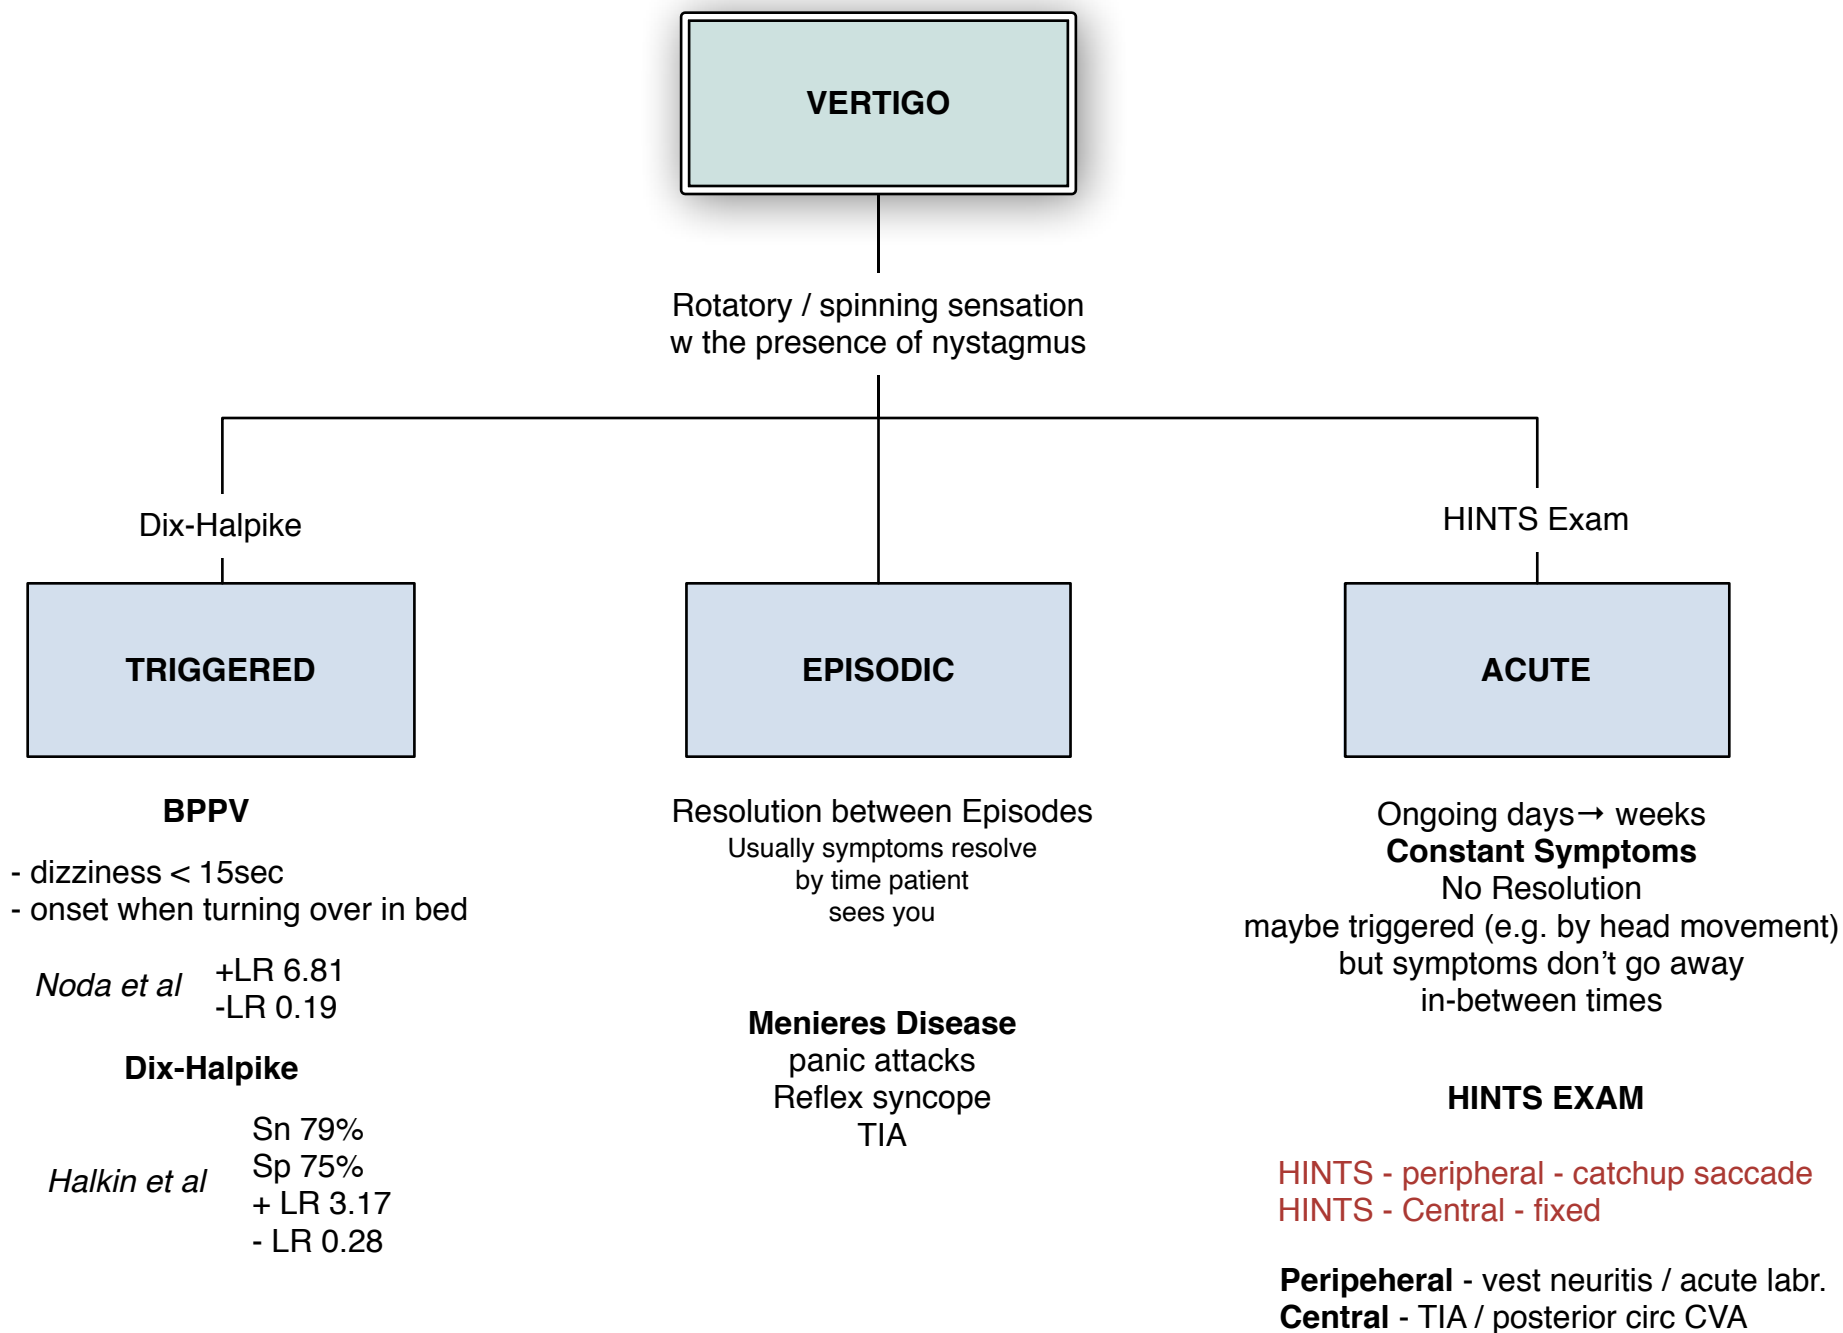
VERTIGO

Rotatory / spinning sensation
w the presence of nystagmus

Dix-Halpike

TRIGGERED

BPPV

- dizziness < 15sec
- onset when turning over in bed

Noda et al +LR 6.81
-LR 0.19

Dix-Halpike

Halkin et al Sn 79%
Sp 75%
+ LR 3.17
- LR 0.28

EPISODIC

Resolution between Episodes
Usually symptoms resolve by time patient sees you

Menieres Disease
panic attacks
Reflex syncope
TIA

HINTS Exam

ACUTE

Ongoing days→ weeks
Constant Symptoms
No Resolution
maybe triggered (e.g. by head movement)
but symptoms don't go away
in-between times

HINTS EXAM

HINTS - peripheral - catchup saccade
HINTS - Central - fixed

Peripeheral - vest neuritis / acute labr.
Central - TIA / posterior circ CVA